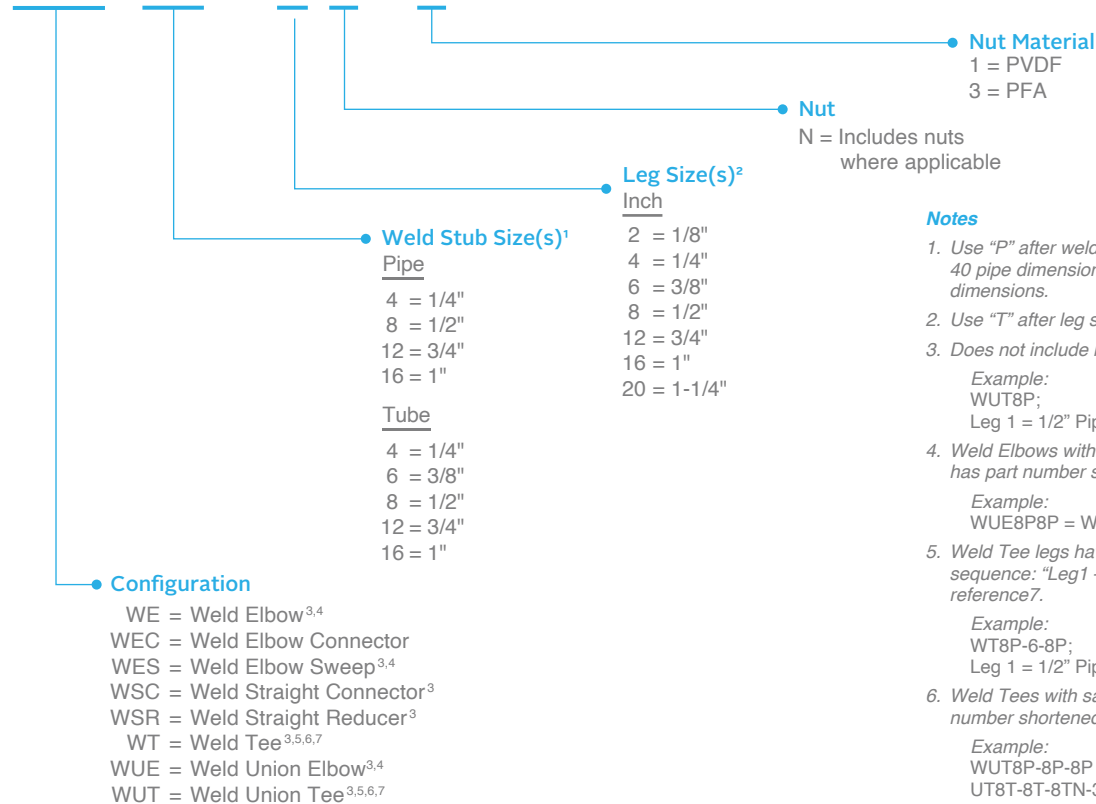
Nut Material
1 = PVDF
3 = PFA

Nut
N = Includes nuts where applicable

Leg Size(s)²
Inch
2 = 1/8"
4 = 1/4"
6 = 3/8"
8 = 1/2"
12 = 3/4"
16 = 1"
20 = 1-1/4"

Weld Stub Size(s)¹
Pipe
4 = 1/4"
8 = 1/2"
12 = 3/4"
16 = 1"
Tube
4 = 1/4"
6 = 3/8"
8 = 1/2"
12 = 3/4"
16 = 1"

Configuration
WE = Weld Elbow$^{3,4}$
WEC = Weld Elbow Connector
WES = Weld Elbow Sweep$^{3,4}$
WSC = Weld Straight Connector$^{3}$
WSR = Weld Straight Reducer$^{3}$
WT = Weld Tee$^{3,5,6,7}$
WUE = Weld Union Elbow$^{3,4}$
WUT = Weld Union Tee$^{3,5,6,7}$

Notes
1. Use "P" after weld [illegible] 40 pipe dimension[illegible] dimensions.
2. Use "T" after leg s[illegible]
3. Does not include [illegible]
Example:
WUT8P;
Leg 1 = 1/2" Pi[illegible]
4. Weld Elbows with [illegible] has part number s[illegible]
Example:
WUE8P8P = W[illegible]
5. Weld Tee legs ha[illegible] sequence: "Leg1 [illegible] reference7.
Example:
WT8P-6-8P;
Leg 1 = 1/2" Pi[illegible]
6. Weld Tees with sa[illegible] number shortene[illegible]
Example:
WUT8P-8P-8P
UT8T-8T-8TN-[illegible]